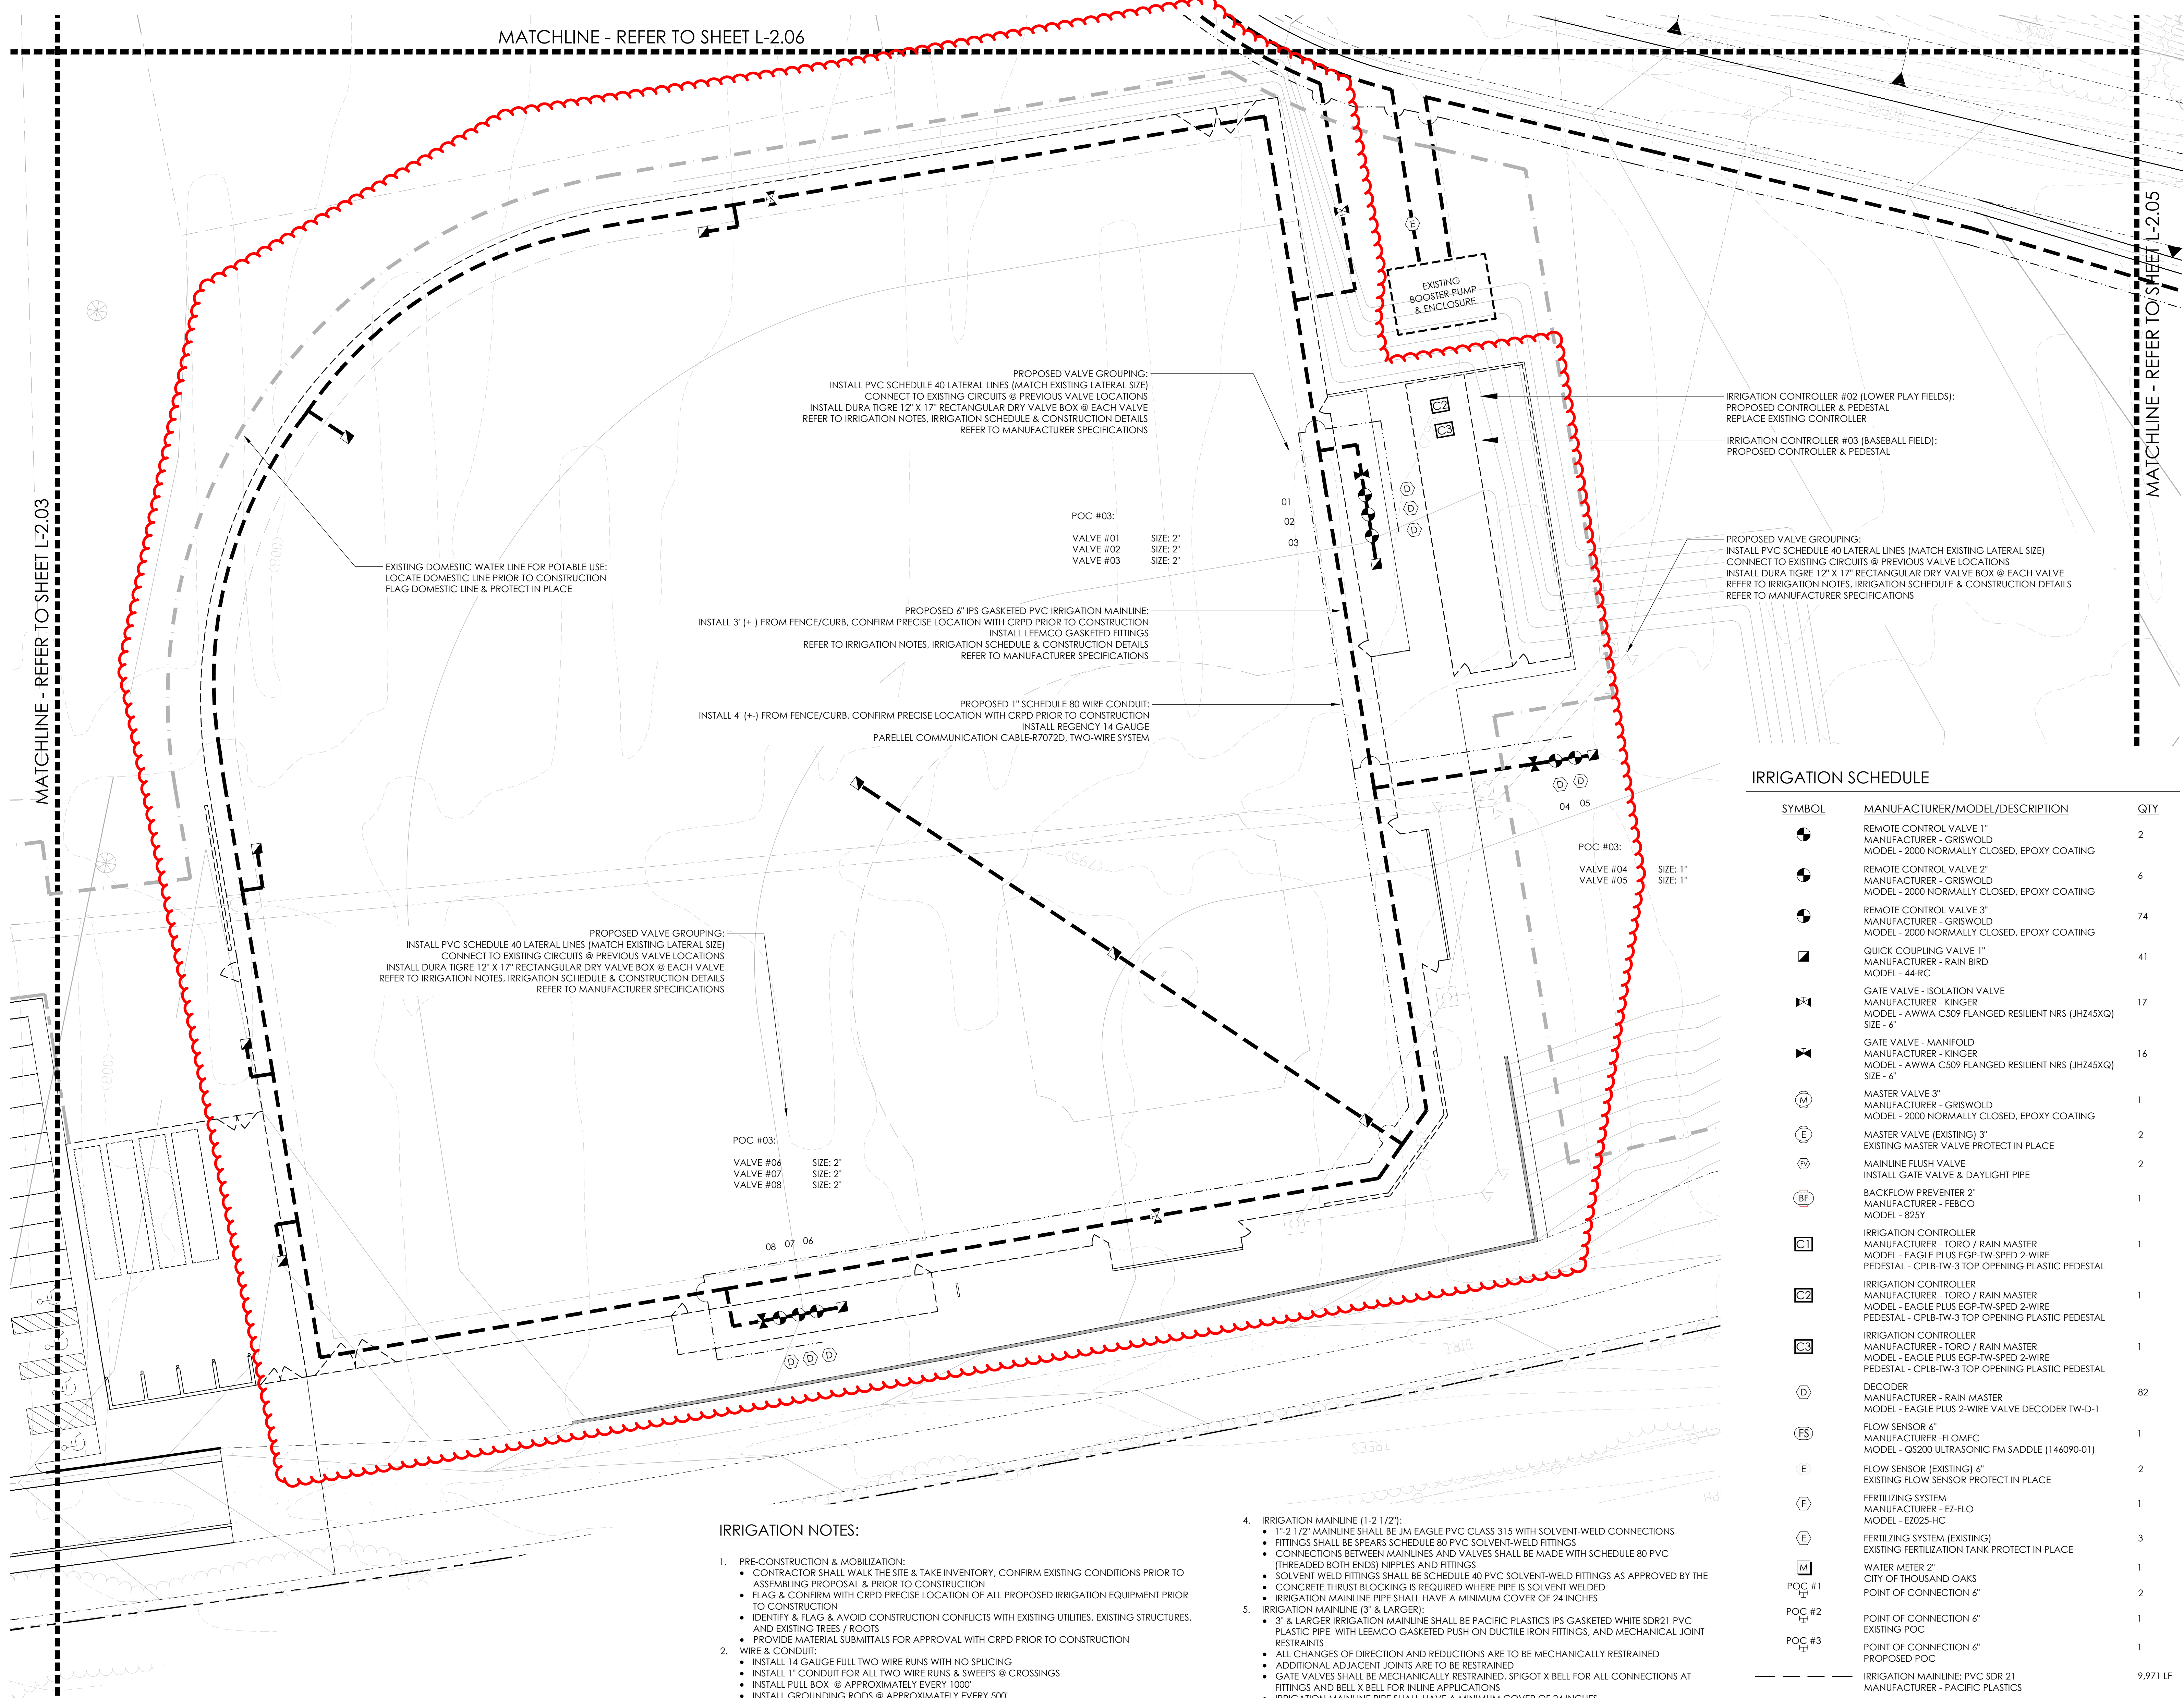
MATCHLINE - REFER TO SHEET L-2.06

MATCHLINE - REFER TO SHEET L-2.03

MATCHLINE - REFER TO SHEET L-2.05

EXISTING BOOSTER PUMP & ENCLOSURE

E

C2

C3

PROPOSED VALVE GROUPING:
INSTALL PVC SCHEDULE 40 LATERAL LINES (MATCH EXISTING LATERAL SIZE)
CONNECT TO EXISTING CIRCUITS @ PREVIOUS VALVE LOCATIONS
INSTALL DURA TIGRE 12" X 17" RECTANGULAR DRY VALVE BOX @ EACH VALVE
REFER TO IRRIGATION NOTES, IRRIGATION SCHEDULE & CONSTRUCTION DETAILS
REFER TO MANUFACTURER SPECIFICATIONS

IRRIGATION CONTROLLER #02 (LOWER PLAY FIELDS):
PROPOSED CONTROLLER & PEDESTAL
REPLACE EXISTING CONTROLLER

IRRIGATION CONTROLLER #03 (BASEBALL FIELD):
PROPOSED CONTROLLER & PEDESTAL

01
02
03

D
D
D

POC #03:

VALVE #01 SIZE: 2"
VALVE #02 SIZE: 2"
VALVE #03 SIZE: 2"

EXISTING DOMESTIC WATER LINE FOR POTABLE USE:
LOCATE DOMESTIC LINE PRIOR TO CONSTRUCTION
FLAG DOMESTIC LINE & PROTECT IN PLACE

PROPOSED VALVE GROUPING:
INSTALL PVC SCHEDULE 40 LATERAL LINES (MATCH EXISTING LATERAL SIZE)
CONNECT TO EXISTING CIRCUITS @ PREVIOUS VALVE LOCATIONS
INSTALL DURA TIGRE 12" X 17" RECTANGULAR DRY VALVE BOX @ EACH VALVE
REFER TO IRRIGATION NOTES, IRRIGATION SCHEDULE & CONSTRUCTION DETAILS
REFER TO MANUFACTURER SPECIFICATIONS

PROPOSED 6" IPS GASKETED PVC IRRIGATION MAINLINE:
INSTALL 3' (+-) FROM FENCE/CURB, CONFIRM PRECISE LOCATION WITH CRPD PRIOR TO CONSTRUCTION
INSTALL LEEMCO GASKETED FITTINGS
REFER TO IRRIGATION NOTES, IRRIGATION SCHEDULE & CONSTRUCTION DETAILS
REFER TO MANUFACTURER SPECIFICATIONS

PROPOSED 1" SCHEDULE 80 WIRE CONDUIT:
INSTALL 4' (+-) FROM FENCE/CURB, CONFIRM PRECISE LOCATION WITH CRPD PRIOR TO CONSTRUCTION
INSTALL REGENCY 14 GAUGE
PARELLEL COMMUNICATION CABLE-R7072D, TWO-WIRE SYSTEM

D D
04 05

POC #03:

VALVE #04 SIZE: 1"
VALVE #05 SIZE: 1"

PROPOSED VALVE GROUPING:
INSTALL PVC SCHEDULE 40 LATERAL LINES (MATCH EXISTING LATERAL SIZE)
CONNECT TO EXISTING CIRCUITS @ PREVIOUS VALVE LOCATIONS
INSTALL DURA TIGRE 12" X 17" RECTANGULAR DRY VALVE BOX @ EACH VALVE
REFER TO IRRIGATION NOTES, IRRIGATION SCHEDULE & CONSTRUCTION DETAILS
REFER TO MANUFACTURER SPECIFICATIONS

POC #03:

VALVE #06 SIZE: 2"
VALVE #07 SIZE: 2"
VALVE #08 SIZE: 2"

08 07 06

D D D

IRRIGATION SCHEDULE

| SYMBOL | MANUFACTURER/MODEL/DESCRIPTION | QTY |
|---|---|---|
| | REMOTE CONTROL VALVE 1" MANUFACTURER - GRISWOLD MODEL - 2000 NORMALLY CLOSED, EPOXY COATING | 2 |
| | REMOTE CONTROL VALVE 2" MANUFACTURER - GRISWOLD MODEL - 2000 NORMALLY CLOSED, EPOXY COATING | 6 |
| | REMOTE CONTROL VALVE 3" MANUFACTURER - GRISWOLD MODEL - 2000 NORMALLY CLOSED, EPOXY COATING | 74 |
| | QUICK COUPLING VALVE 1" MANUFACTURER - RAIN BIRD MODEL - 44-RC | 41 |
| | GATE VALVE - ISOLATION VALVE MANUFACTURER - KINGER MODEL - AWWA C509 FLANGED RESILIENT NRS (JHZ45XQ) SIZE - 6" | 17 |
| | GATE VALVE - MANIFOLD MANUFACTURER - KINGER MODEL - AWWA C509 FLANGED RESILIENT NRS (JHZ45XQ) SIZE - 6" | 16 |
| M | MASTER VALVE 3" MANUFACTURER - GRISWOLD MODEL - 2000 NORMALLY CLOSED, EPOXY COATING | 1 |
| E | MASTER VALVE (EXISTING) 3" EXISTING MASTER VALVE PROTECT IN PLACE | 2 |
| FV | MAINLINE FLUSH VALVE INSTALL GATE VALVE & DAYLIGHT PIPE | 2 |
| BF | BACKFLOW PREVENTER 2" MANUFACTURER - FEBCO MODEL - 825Y | 1 |
| C1 | IRRIGATION CONTROLLER MANUFACTURER - TORO / RAIN MASTER MODEL - EAGLE PLUS EGP-TW-SPED 2-WIRE PEDESTAL - CPLB-TW-3 TOP OPENING PLASTIC PEDESTAL | 1 |
| C2 | IRRIGATION CONTROLLER MANUFACTURER - TORO / RAIN MASTER MODEL - EAGLE PLUS EGP-TW-SPED 2-WIRE PEDESTAL - CPLB-TW-3 TOP OPENING PLASTIC PEDESTAL | 1 |
| C3 | IRRIGATION CONTROLLER MANUFACTURER - TORO / RAIN MASTER MODEL - EAGLE PLUS EGP-TW-SPED 2-WIRE PEDESTAL - CPLB-TW-3 TOP OPENING PLASTIC PEDESTAL | 1 |
| D | DECODER MANUFACTURER - RAIN MASTER MODEL - EAGLE PLUS 2-WIRE VALVE DECODER TW-D-1 | 82 |
| FS | FLOW SENSOR 6" MANUFACTURER -FLOMEC MODEL - QS200 ULTRASONIC FM SADDLE (146090-01) | 1 |
| E | FLOW SENSOR (EXISTING) 6" EXISTING FLOW SENSOR PROTECT IN PLACE | 2 |
| F | FERTILIZING SYSTEM MANUFACTURER - EZ-FLO MODEL - EZ025-HC | 1 |
| E | FERTILIZING SYSTEM (EXISTING) EXISTING FERTILIZATION TANK PROTECT IN PLACE | 3 |
| M | WATER METER 2" CITY OF THOUSAND OAKS | 1 |
| POC #1 | POINT OF CONNECTION 6" | 2 |
| POC #2 | POINT OF CONNECTION 6" EXISTING POC | 1 |
| POC #3 | POINT OF CONNECTION 6" PROPOSED POC | 1 |
| | IRRIGATION MAINLINE: PVC SDR 21 MANUFACTURER - PACIFIC PLASTICS | 9,971 LF |

IRRIGATION NOTES:

1. PRE-CONSTRUCTION & MOBILIZATION:
• CONTRACTOR SHALL WALK THE SITE & TAKE INVENTORY, CONFIRM EXISTING CONDITIONS PRIOR TO ASSEMBLING PROPOSAL & PRIOR TO CONSTRUCTION
• FLAG & CONFIRM WITH CRPD PRECISE LOCATION OF ALL PROPOSED IRRIGATION EQUIPMENT PRIOR TO CONSTRUCTION
• IDENTIFY & FLAG & AVOID CONSTRUCTION CONFLICTS WITH EXISTING UTILITIES, EXISTING STRUCTURES, AND EXISTING TREES / ROOTS
• PROVIDE MATERIAL SUBMITTALS FOR APPROVAL WITH CRPD PRIOR TO CONSTRUCTION
2. WIRE & CONDUIT:
• INSTALL 14 GAUGE FULL TWO WIRE RUNS WITH NO SPLICING
• INSTALL 1" CONDUIT FOR ALL TWO-WIRE RUNS & SWEEPS @ CROSSINGS
• INSTALL PULL BOX @ APPROXIMATELY EVERY 1000'
• INSTALL GROUNDING RODS @ APPROXIMATELY EVERY 500'

4. IRRIGATION MAINLINE (1-2 1/2"):
• 1"-2 1/2" MAINLINE SHALL BE JM EAGLE PVC CLASS 315 WITH SOLVENT-WELD CONNECTIONS
• FITTINGS SHALL BE SPEARS SCHEDULE 80 PVC SOLVENT-WELD FITTINGS
• CONNECTIONS BETWEEN MAINLINES AND VALVES SHALL BE MADE WITH SCHEDULE 80 PVC (THREADED BOTH ENDS) NIPPLES AND FITTINGS
• SOLVENT WELD FITTINGS SHALL BE SCHEDULE 40 PVC SOLVENT-WELD FITTINGS AS APPROVED BY THE
• CONCRETE THRUST BLOCKING IS REQUIRED WHERE PIPE IS SOLVENT WELDED
• IRRIGATION MAINLINE PIPE SHALL HAVE A MINIMUM COVER OF 24 INCHES
5. IRRIGATION MAINLINE (3" & LARGER):
• 3" & LARGER IRRIGATION MAINLINE SHALL BE PACIFIC PLASTICS IPS GASKETED WHITE SDR21 PVC PLASTIC PIPE WITH LEEMCO GASKETED PUSH ON DUCTILE IRON FITTINGS, AND MECHANICAL JOINT RESTRAINTS
• ALL CHANGES OF DIRECTION AND REDUCTIONS ARE TO BE MECHANICALLY RESTRAINED
• ADDITIONAL ADJACENT JOINTS ARE TO BE RESTRAINED
• GATE VALVES SHALL BE MECHANICALLY RESTRAINED, SPIGOT X BELL FOR ALL CONNECTIONS AT FITTINGS AND BELL X BELL FOR INLINE APPLICATIONS
• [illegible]